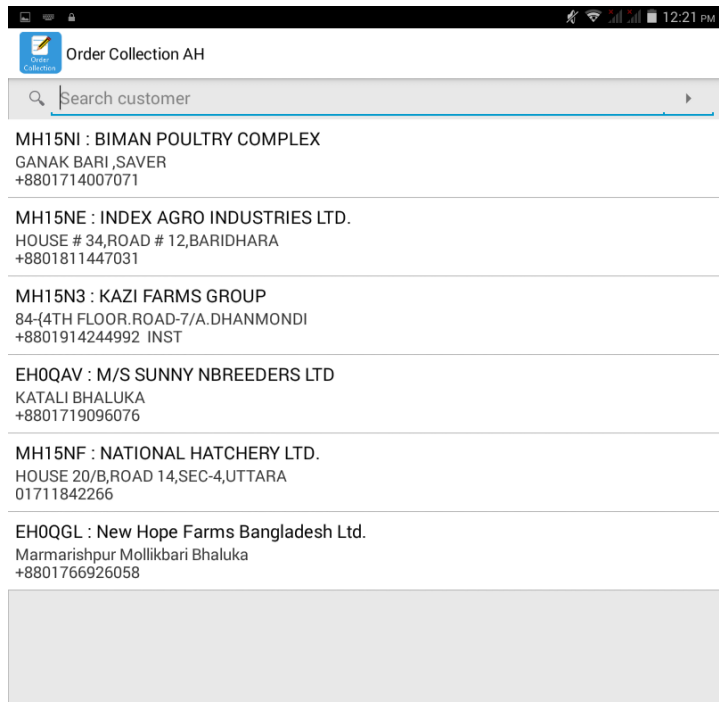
12:21 PM

Order Collection

Order Collection AH

Search customer

MH15NI : BIMAN POULTRY COMPLEX
GANAK BARI ,SAVER
+8801714007071

MH15NE : INDEX AGRO INDUSTRIES LTD.
HOUSE # 34,ROAD # 12,BARIDHARA
+8801811447031

MH15N3 : KAZI FARMS GROUP
84-(4TH FLOOR.ROAD-7/A.DHANMONDI
+8801914244992 INST

EH0QAV : M/S SUNNY NBREEDERS LTD
KATALI BHALUKA
+8801719096076

MH15NF : NATIONAL HATCHERY LTD.
HOUSE 20/B,ROAD 14,SEC-4,UTTARA
01711842266

EH0QGL : New Hope Farms Bangladesh Ltd.
Marmarishpur Mollikbari Bhaluka
+8801766926058